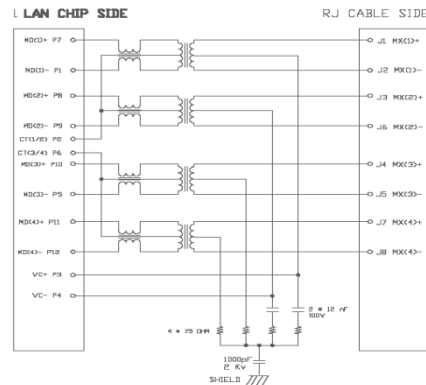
L LAN CHIP SIDE

RJ CABLE SIDE

MD(1)+ P7

MD(1)- P1

MD(2)+ P8

MD(2)- P9

CT(1/2) P2

CT(3/4) P6

MD(3)+ P10

MD(3)- P5

MD(4)+ P11

MD(4)- P12

VC+ P3

VC- P4

J1 MX(1)+

J2 MX(1)-

J3 MX(2)+

J6 MX(2)-

J4 MX(3)+

J5 MX(3)-

J7 MX(4)+

J8 MX(4)-

4 * 75 OHM

2 * 12 nF 100V

1000pF 2 Kv

SHIELD